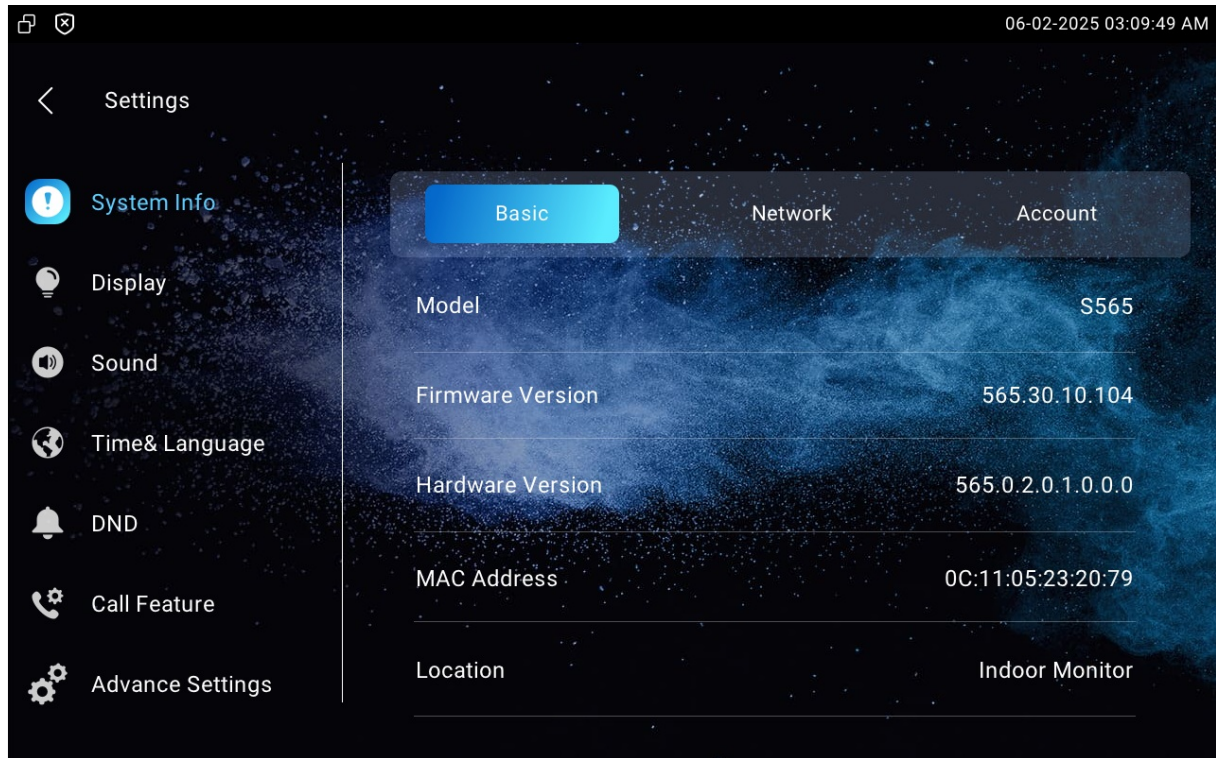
06-02-2025 03:09:49 AM

Settings

System Info
Display
Sound
Time& Language
DND
Call Feature
Advance Settings

Basic | Network | Account

| Model | S565 |
|---|---|
| Firmware Version | 565.30.10.104 |
| Hardware Version | 565.0.2.0.1.0.0.0 |
| MAC Address | 0C:11:05:23:20:79 |
| Location | Indoor Monitor |